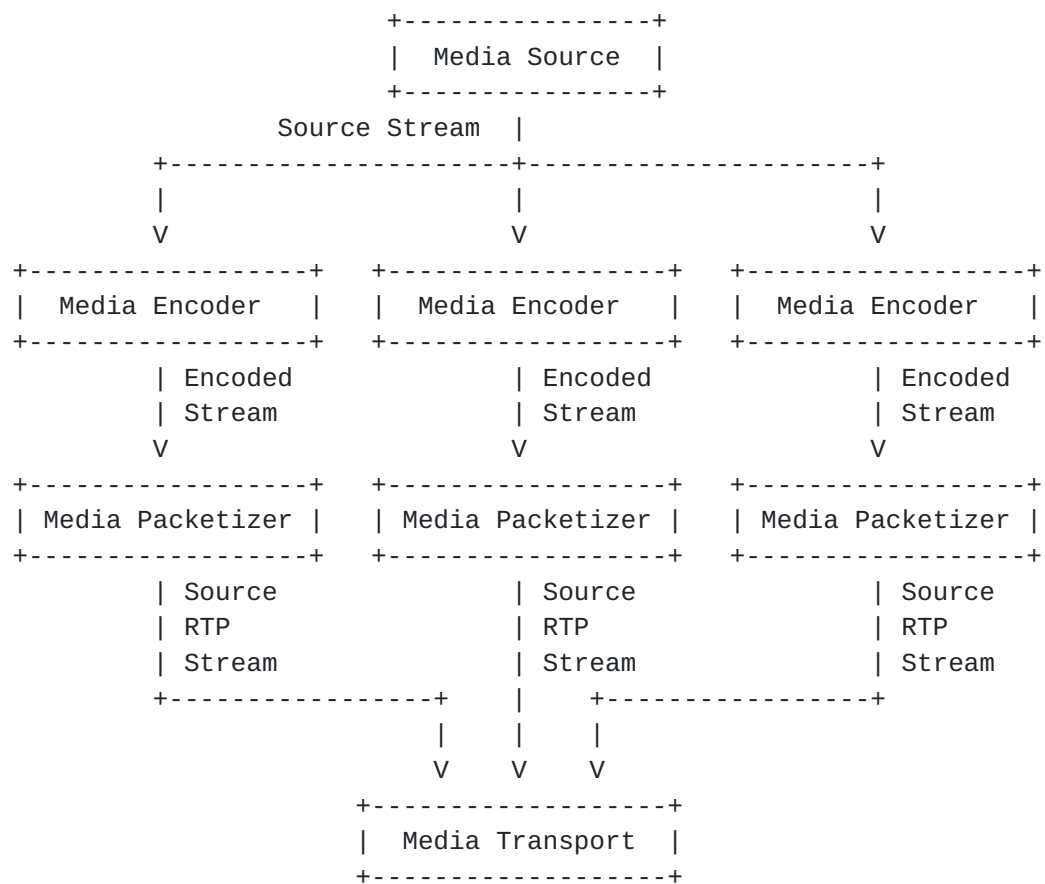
Media Source

Source Stream

Media Encoder
Encoded Stream

Media Encoder
Encoded Stream

Media Encoder
Encoded Stream

Media Packetizer
Source RTP Stream

Media Packetizer
Source RTP Stream

Media Packetizer
Source RTP Stream

Media Transport